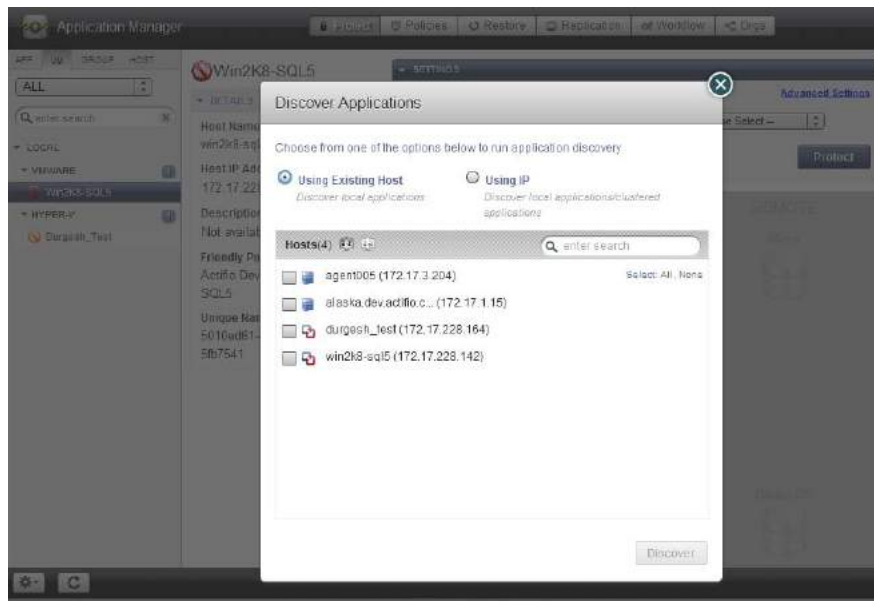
Application Manager

Protect | Policies | Restore | Replication | Workflow | Orgs

APP | VM | GROUP | HOST

ALL

enter search

LOCAL

VMWARE

Win2K8-SQL5

HYPER-V

Durgesh_Test

Win2K8-SQL5

SETTINGS

DETAILS

Host Name
win2k8-sql

Host IP Add
172.17.22

Description
Not availab

Friendly Pa
Actifio Dev
SQL5

Unique Nam
5010ad61-
5fb7541

Advanced Settings

Select –

Protect

REMOTE

Discover Applications

Choose from one of the options below to run application discovery

Using Existing Host
Discover local applications

Using IP
Discover local applications/clustered applications

Hosts(4)

enter search

Select: All, None

agent005 (172.17.3.204)

alaska.dev.actifio.c... (172.17.1.15)

durgesh_test (172.17.228.164)

win2k8-sql5 (172.17.228.142)

Discover

C